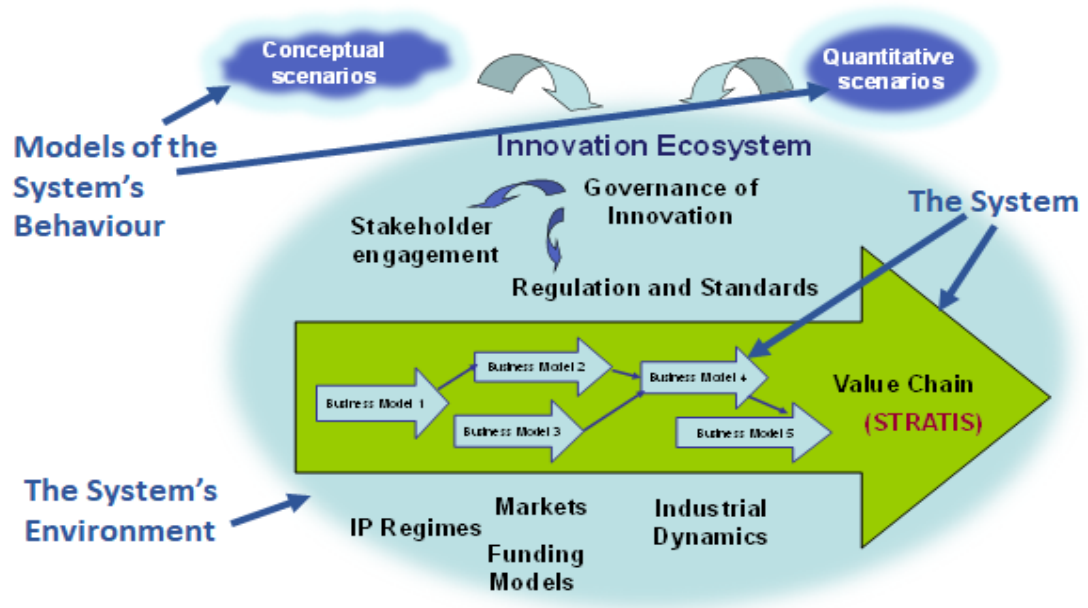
Conceptual scenarios

Quantitative scenarios

Models of the System's Behaviour

Innovation Ecosystem

Governance of Innovation

Stakeholder engagement

Regulation and Standards

The System

Business Model 1

Business Model 2

Business Model 3

Business Model 4

Business Model 5

Value Chain

(STRATIS)

The System's Environment

IP Regimes

Markets

Funding Models

Industrial Dynamics